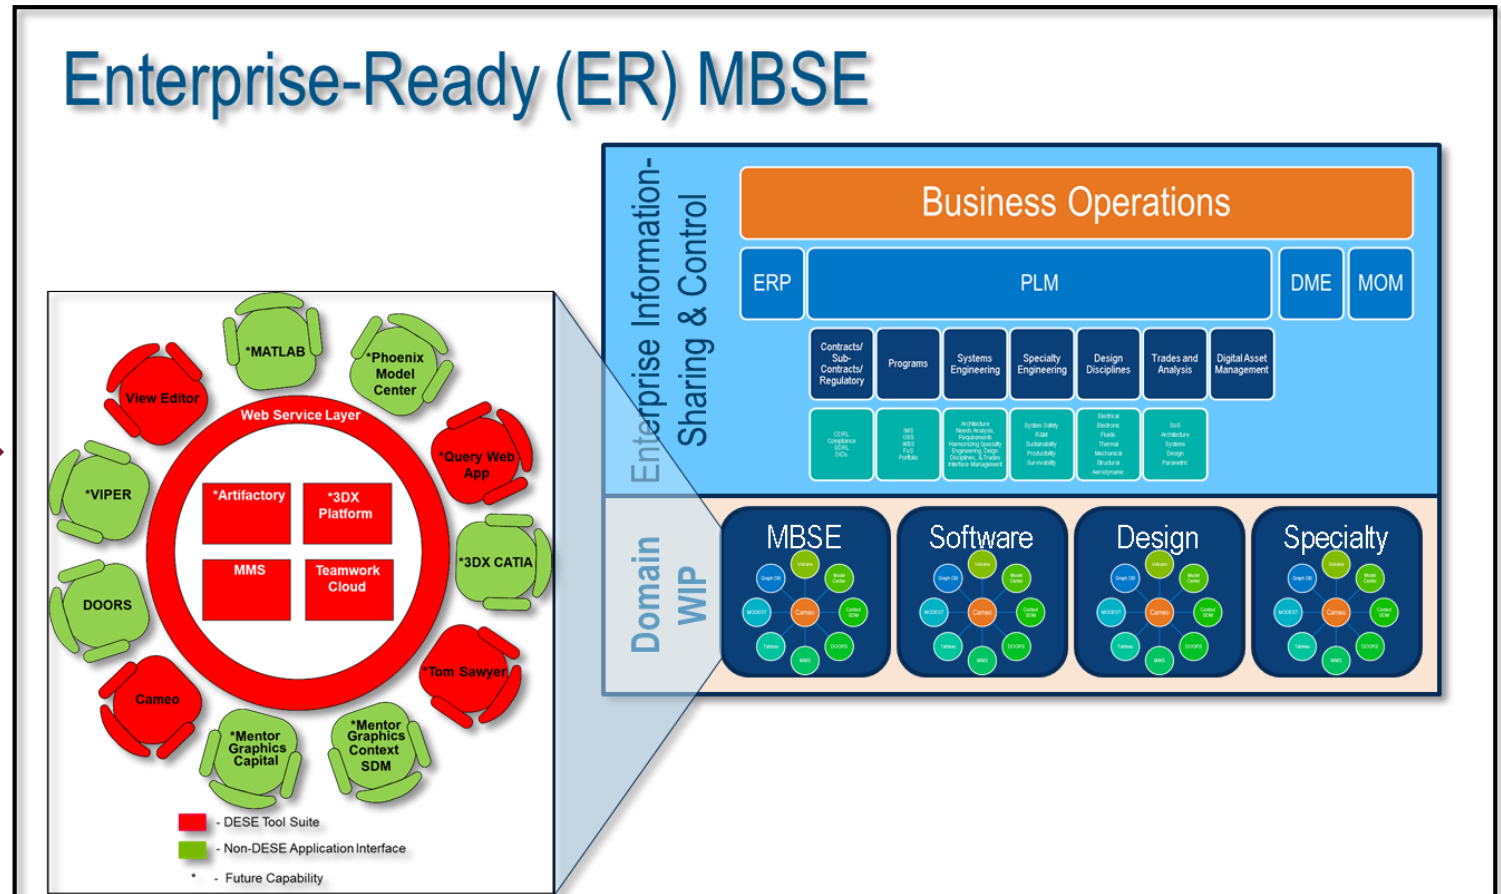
Enterprise-Ready (ER) MBSE

Enterprise Information-Sharing & Control

Business Operations

ERP

PLM

DME

MOM

Contracts/ Sub-Contracts/ Regulatory

Programs

Systems Engineering

Specialty Engineering

Design Disciplines

Trades and Analysis

Digital Asset Management

CDRL Compliance SDRL DIDs

IMS OBS WBS FoS Portfolio

Architecture Needs Analysis Requirements Harmonizing Specialty Engineering, Design Disciplines, & Trades Interface Management

System Safety R&M Sustainability Producibility Survivability

Electrical Electronic Fluids Thermal Mechanical Structural Aerodynamic

SoS Architecture Systems Design Parametric

Domain WIP

MBSE

Software

Design

Specialty

Graph DB

Volcano

Model Center

MODEST

Cameo

Contest SDM

Tableau

MMS

DOORS

*MATLAB

*Phoenix Model Center

View Editor

Web Service Layer

*Query Web App

*VIPER

*Artifactory

*3DX Platform

*3DX CATIA

MMS

Teamwork Cloud

DOORS

*Tom Sawyer

Cameo

*Mentor Graphics Capital

*Mentor Graphics Context SDM

- DESE Tool Suite

- Non-DESE Application Interface

* - Future Capability